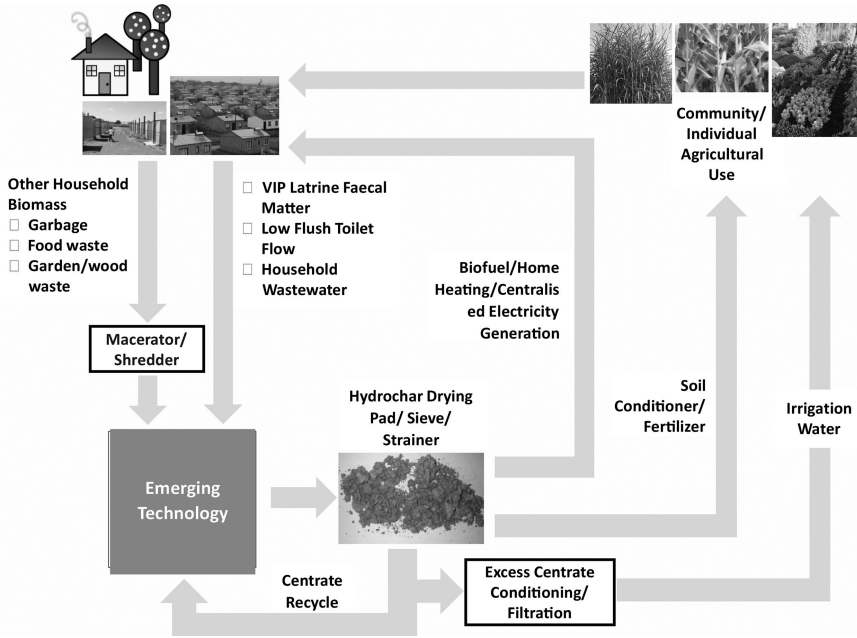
Community/ Individual Agricultural Use

Other Household Biomass
 Garbage
 Food waste
 Garden/wood waste

 VIP Latrine Faecal Matter
 Low Flush Toilet Flow
 Household Wastewater

Biofuel/Home Heating/Centralised Electricity Generation

Macerator/ Shredder

Hydrochar Drying Pad/ Sieve/ Strainer

Soil Conditioner/ Fertilizer

Irrigation Water

Emerging Technology

Centrate Recycle

Excess Centrate Conditioning/ Filtration